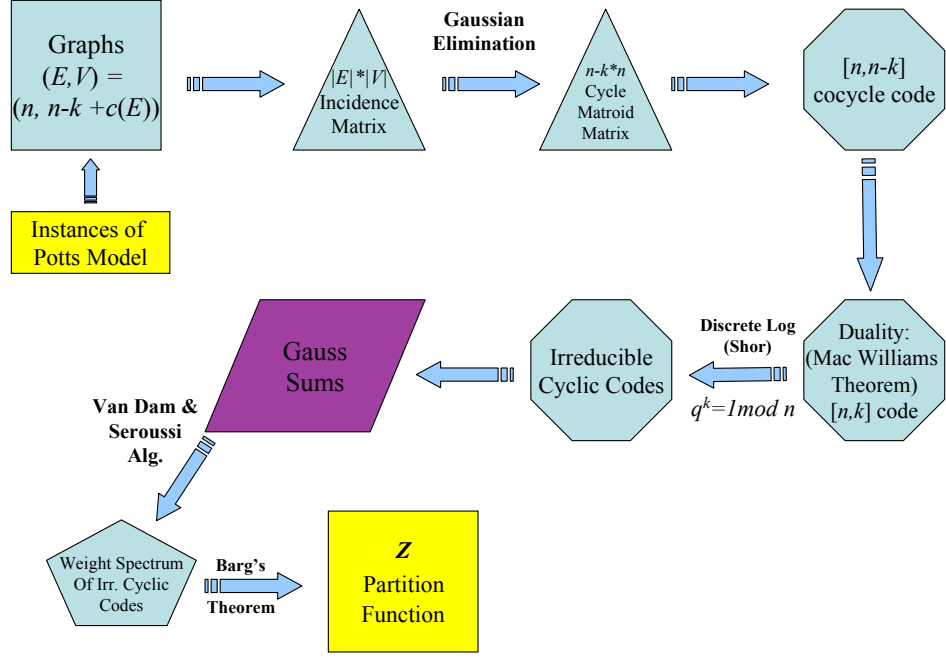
Graphs
$(E,V) =$
$(n, n\text{-}k + c(E))$

Instances of Potts Model

$|E|*|V|$
Incidence Matrix

Gaussian Elimination

$n\text{-}k*n$
Cycle Matroid Matrix

$[n,n\text{-}k]$
cocycle code

Duality:
(Mac Williams Theorem)
$[n,k]$ code

Discrete Log (Shor)

$q^k=1 mod\ n$

Irreducible Cyclic Codes

Gauss Sums

Van Dam & Seroussi Alg.

Weight Spectrum Of Irr. Cyclic Codes

Barg's Theorem

$Z$
Partition Function